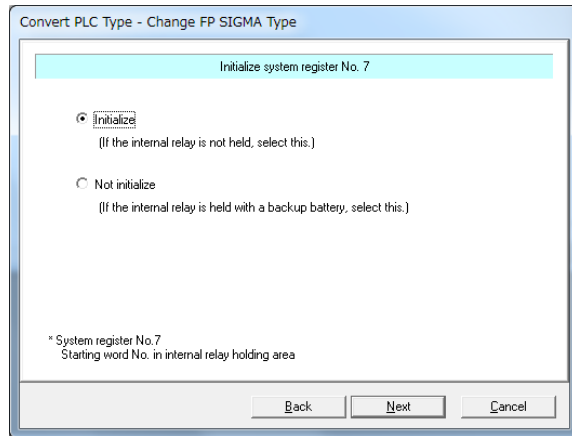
Convert PLC Type - Change FP SIGMA Type

Initialize system register No. 7

Initialize
(If the internal relay is not held, select this.)

Not initialize
(If the internal relay is held with a backup battery, select this.)

* System register No.7
Starting word No. in internal relay holding area

Back
Next
Cancel